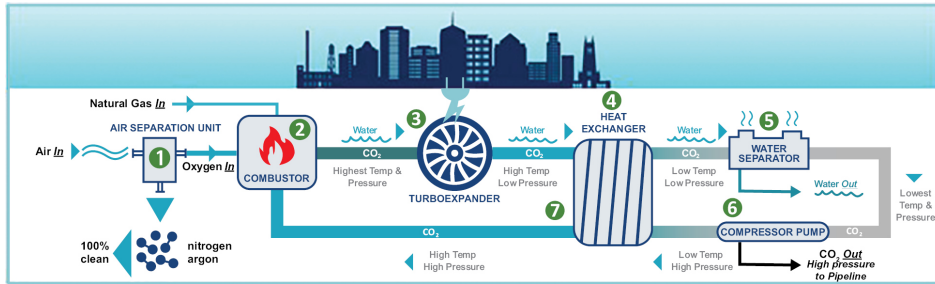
Natural Gas *In*

AIR SEPARATION UNIT

1

Air *In*

Oxygen *In*

100% clean

nitrogen argon

2

COMBUSTOR

Water

$CO_2$

Highest Temp & Pressure

3

TURBOEXPANDER

Water

$CO_2$

High Temp Low Pressure

4

HEAT EXCHANGER

7

Water

$CO_2$

Low Temp Low Pressure

5

WATER SEPARATOR

Water Out

Lowest Temp & Pressure

$CO_2$

6

COMPRESSOR PUMP

$CO_2$ *Out*

*High pressure to Pipeline*

$CO_2$

High Temp High Pressure

Low Temp High Pressure